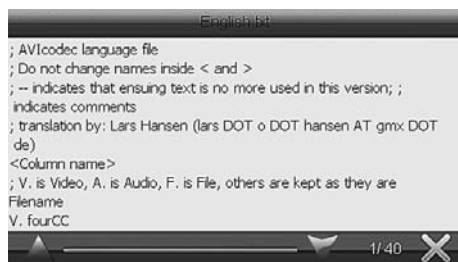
English.txt

; AVIcodec language file
; Do not change names inside < and >
; -- indicates that ensuing text is no more used in this version; ; indicates comments
; translation by: Lars Hansen (lars DOT o DOT hansen AT gmx DOT de)
<Column name>
; V. is Video, A. is Audio, F. is File, others are kept as they are
Filename
V. fourCC

1/40